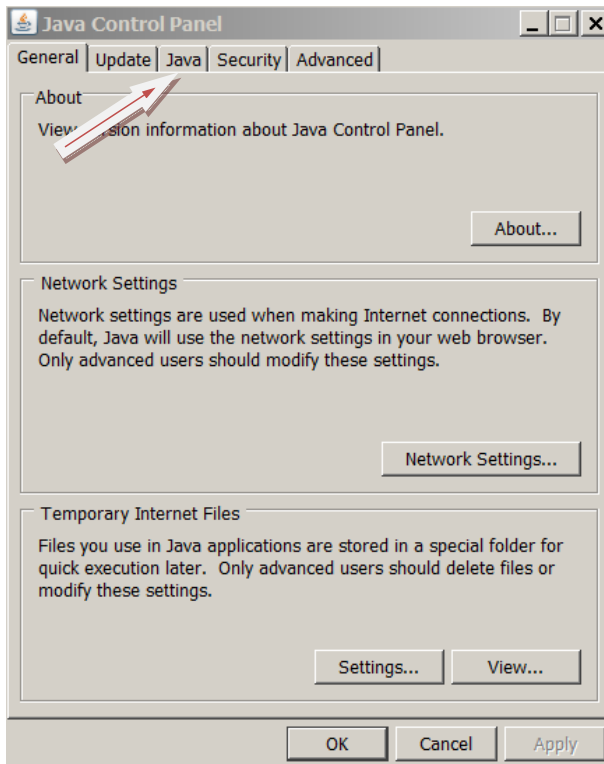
Java Control Panel

General | Update | Java | Security | Advanced

About

View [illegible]sion information about Java Control Panel.

About...

Network Settings

Network settings are used when making Internet connections. By default, Java will use the network settings in your web browser. Only advanced users should modify these settings.

Network Settings...

Temporary Internet Files

Files you use in Java applications are stored in a special folder for quick execution later. Only advanced users should delete files or modify these settings.

Settings... View...

OK Cancel Apply